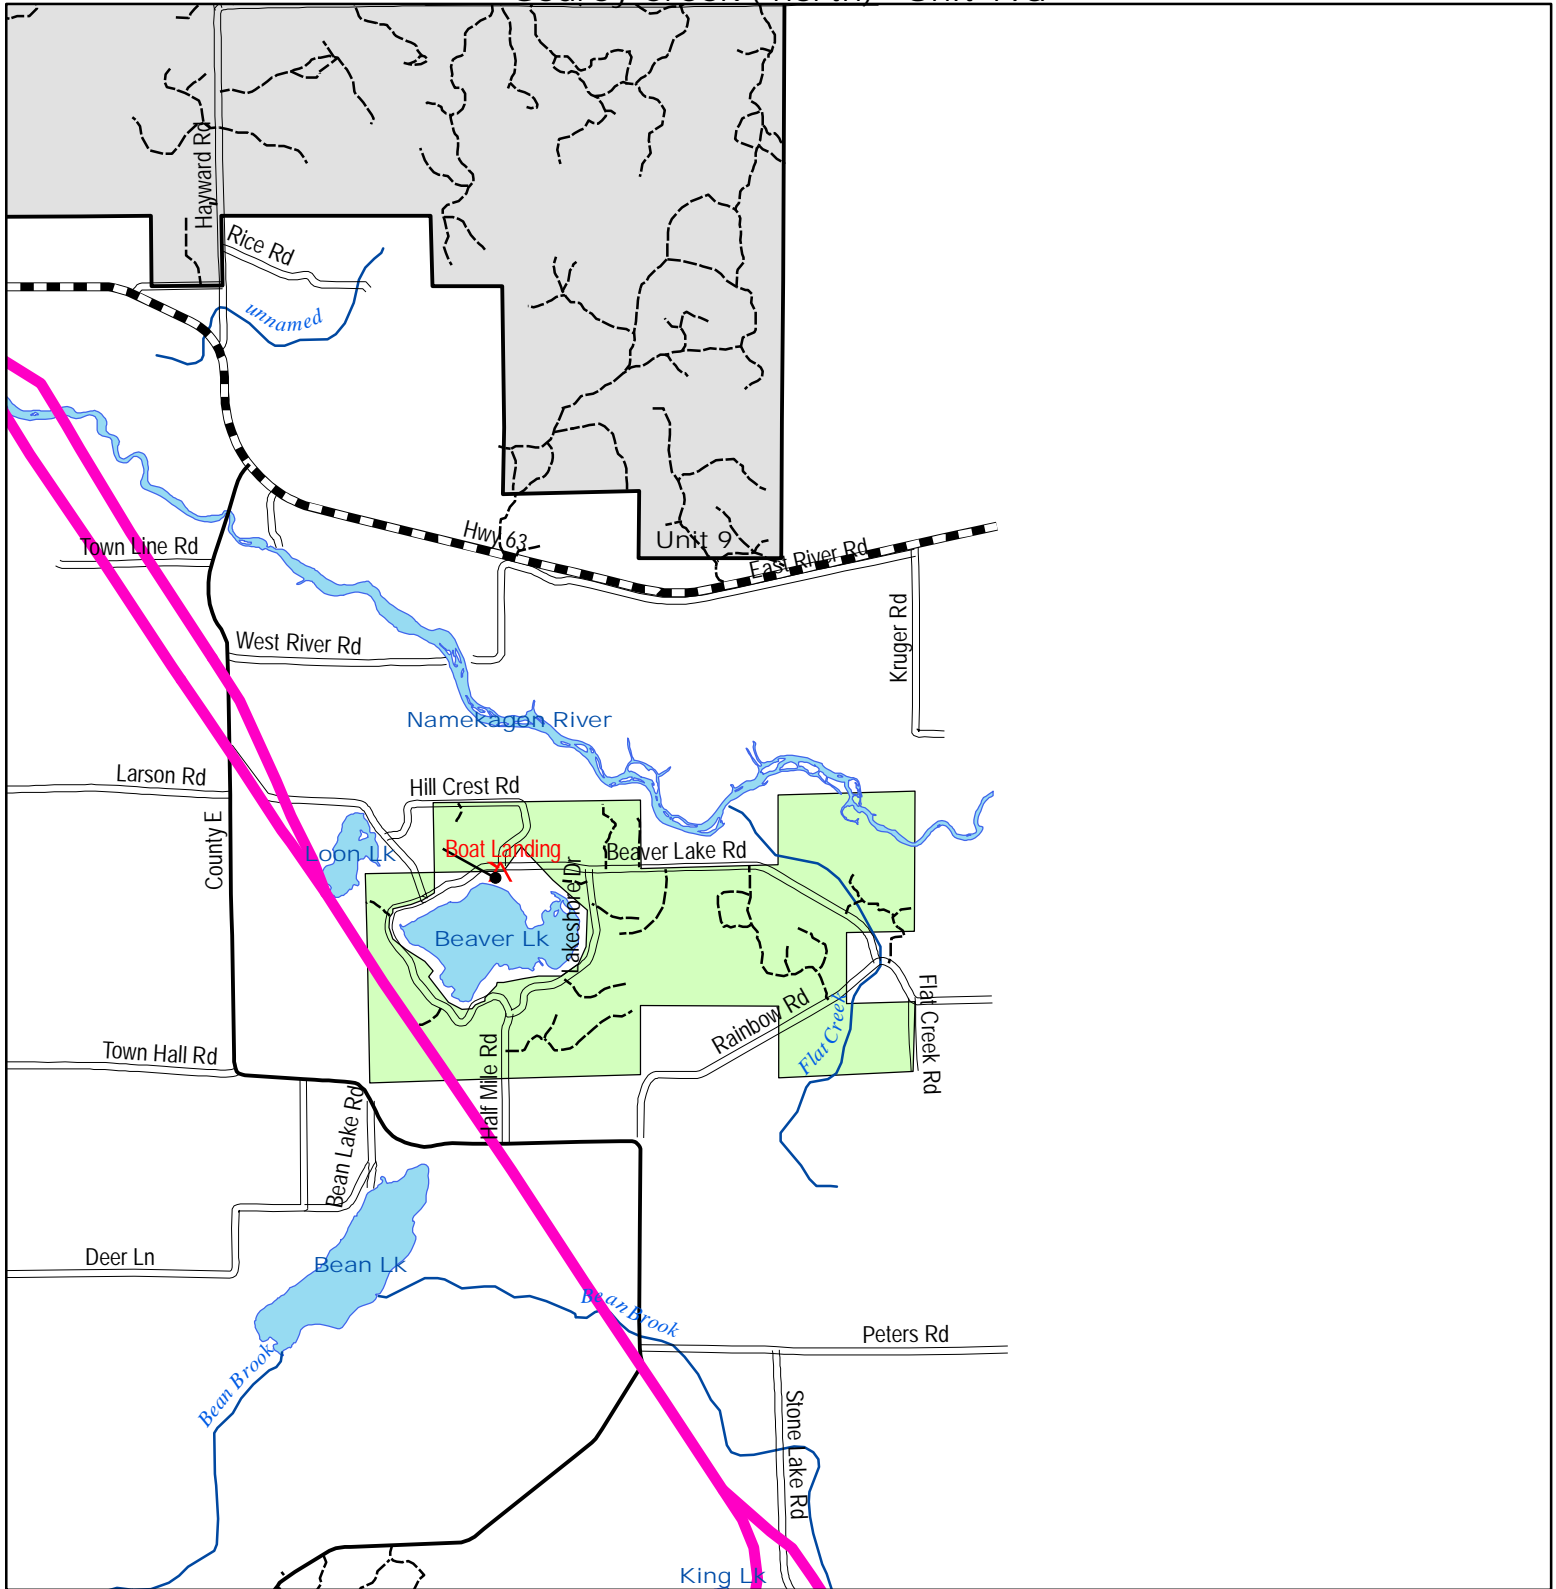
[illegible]

Hayward Rd
Rice Rd
unnamed
Hwy 63
Unit 9
East River Rd
Town Line Rd
West River Rd
Kruger Rd
Namekagon River
Larson Rd
Hill Crest Rd
Loon Lk
Boat Landing
Beaver Lake Rd
County E
Lakeshore Dr
Beaver Lk
Rainbow Rd
Flat Creek
Flat Creek Rd
Town Hall Rd
Half Mile Rd
Bean Lake Rd
Deer Ln
Bean Lk
Bean Brook
Peters Rd
Bean Brook
Stone Lake Rd
King Lk